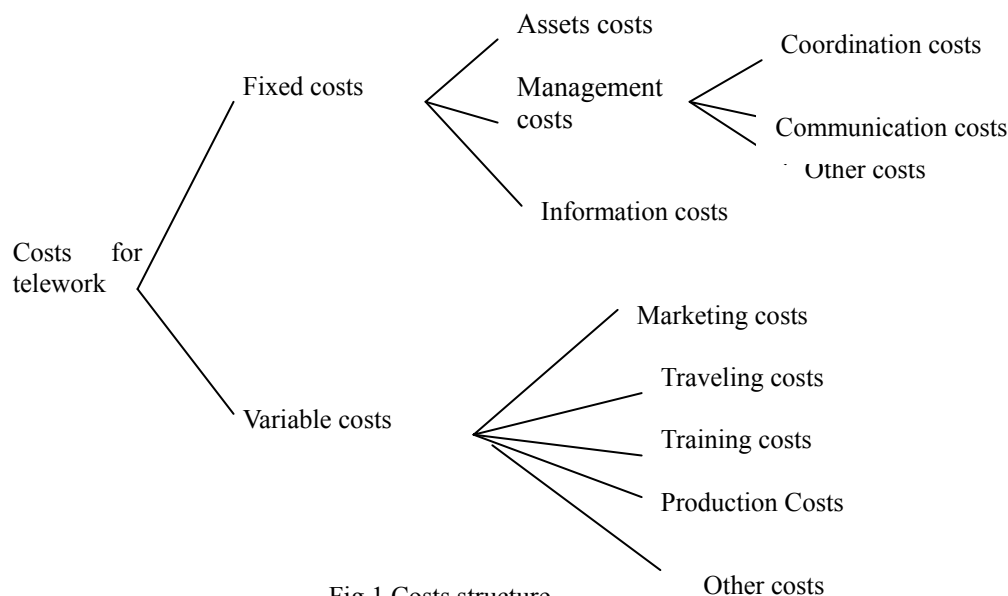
Costs for telework

Fixed costs

Assets costs

Management costs

Coordination costs

Communication costs

Other costs

Information costs

Variable costs

Marketing costs

Traveling costs

Training costs

Production Costs

Other costs

Fig.1 Costs structure